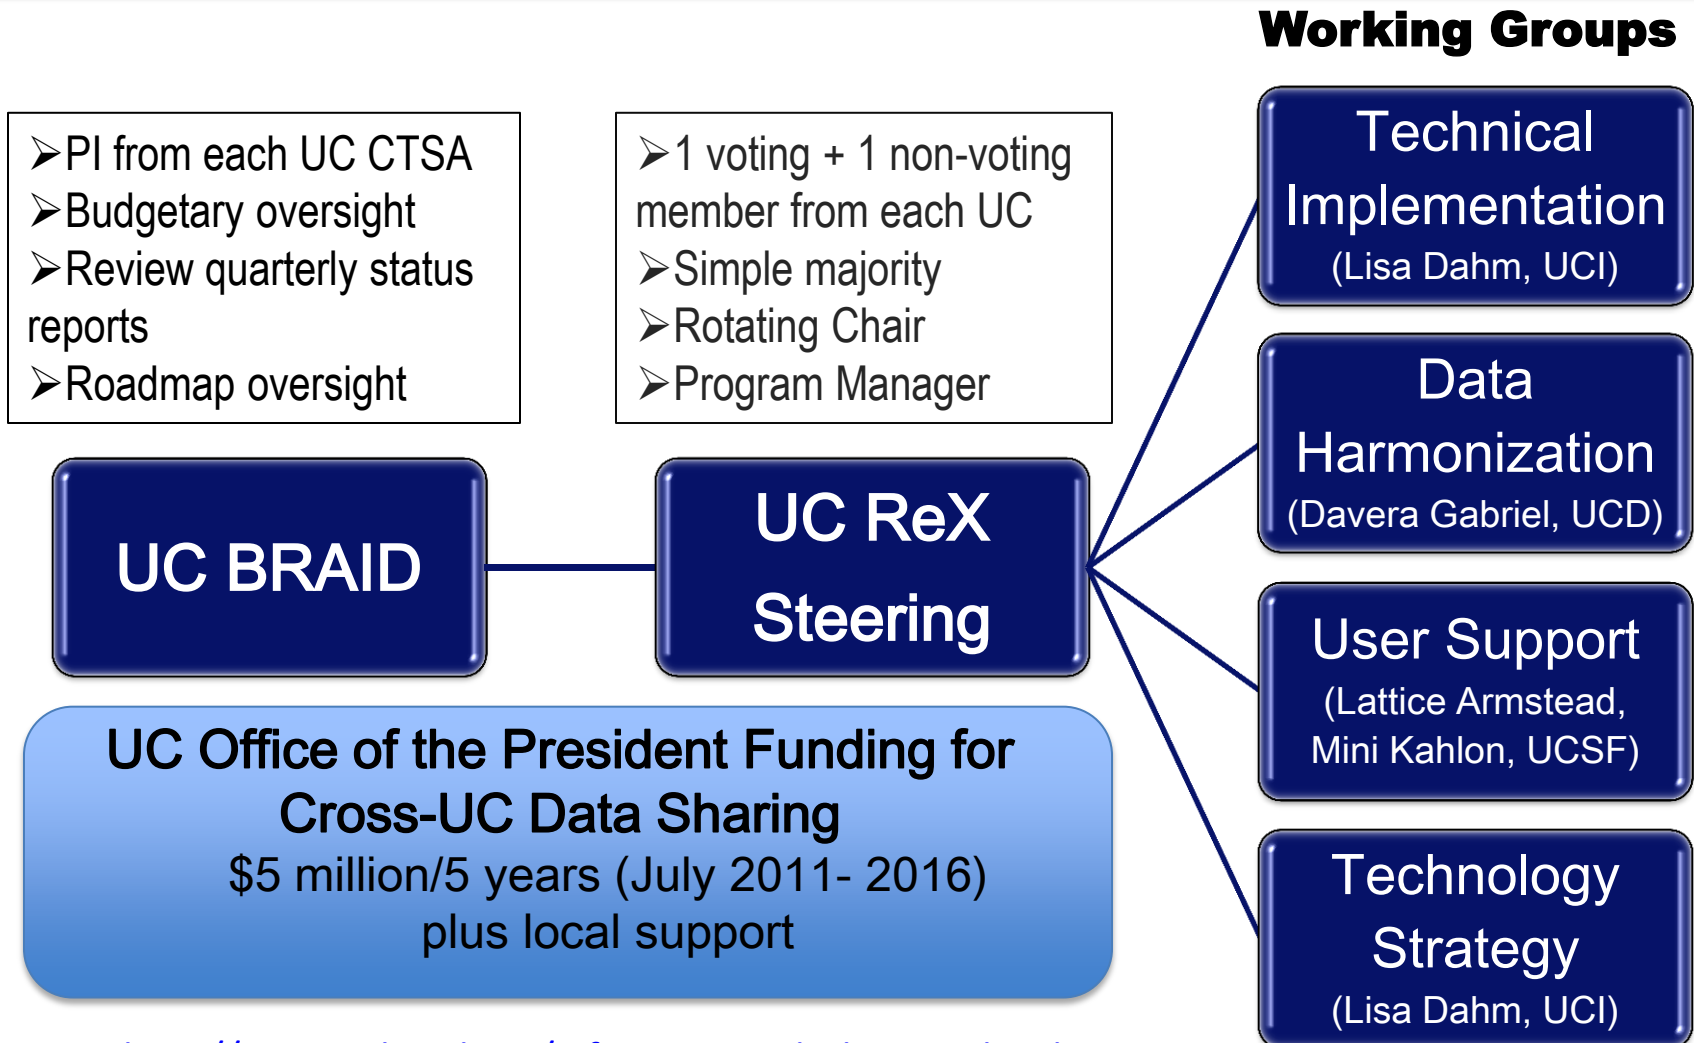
Working Groups

➢PI from each UC CTSA
➢Budgetary oversight
➢Review quarterly status reports
➢Roadmap oversight

➢1 voting + 1 non-voting member from each UC
➢Simple majority
➢Rotating Chair
➢Program Manager

UC BRAID

UC ReX Steering

Technical Implementation
(Lisa Dahm, UCI)

Data Harmonization
(Davera Gabriel, UCD)

User Support
(Lattice Armstead, Mini Kahlon, UCSF)

Technology Strategy
(Lisa Dahm, UCI)

UC Office of the President Funding for Cross-UC Data Sharing
$5 million/5 years (July 2011- 2016)
plus local support

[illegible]